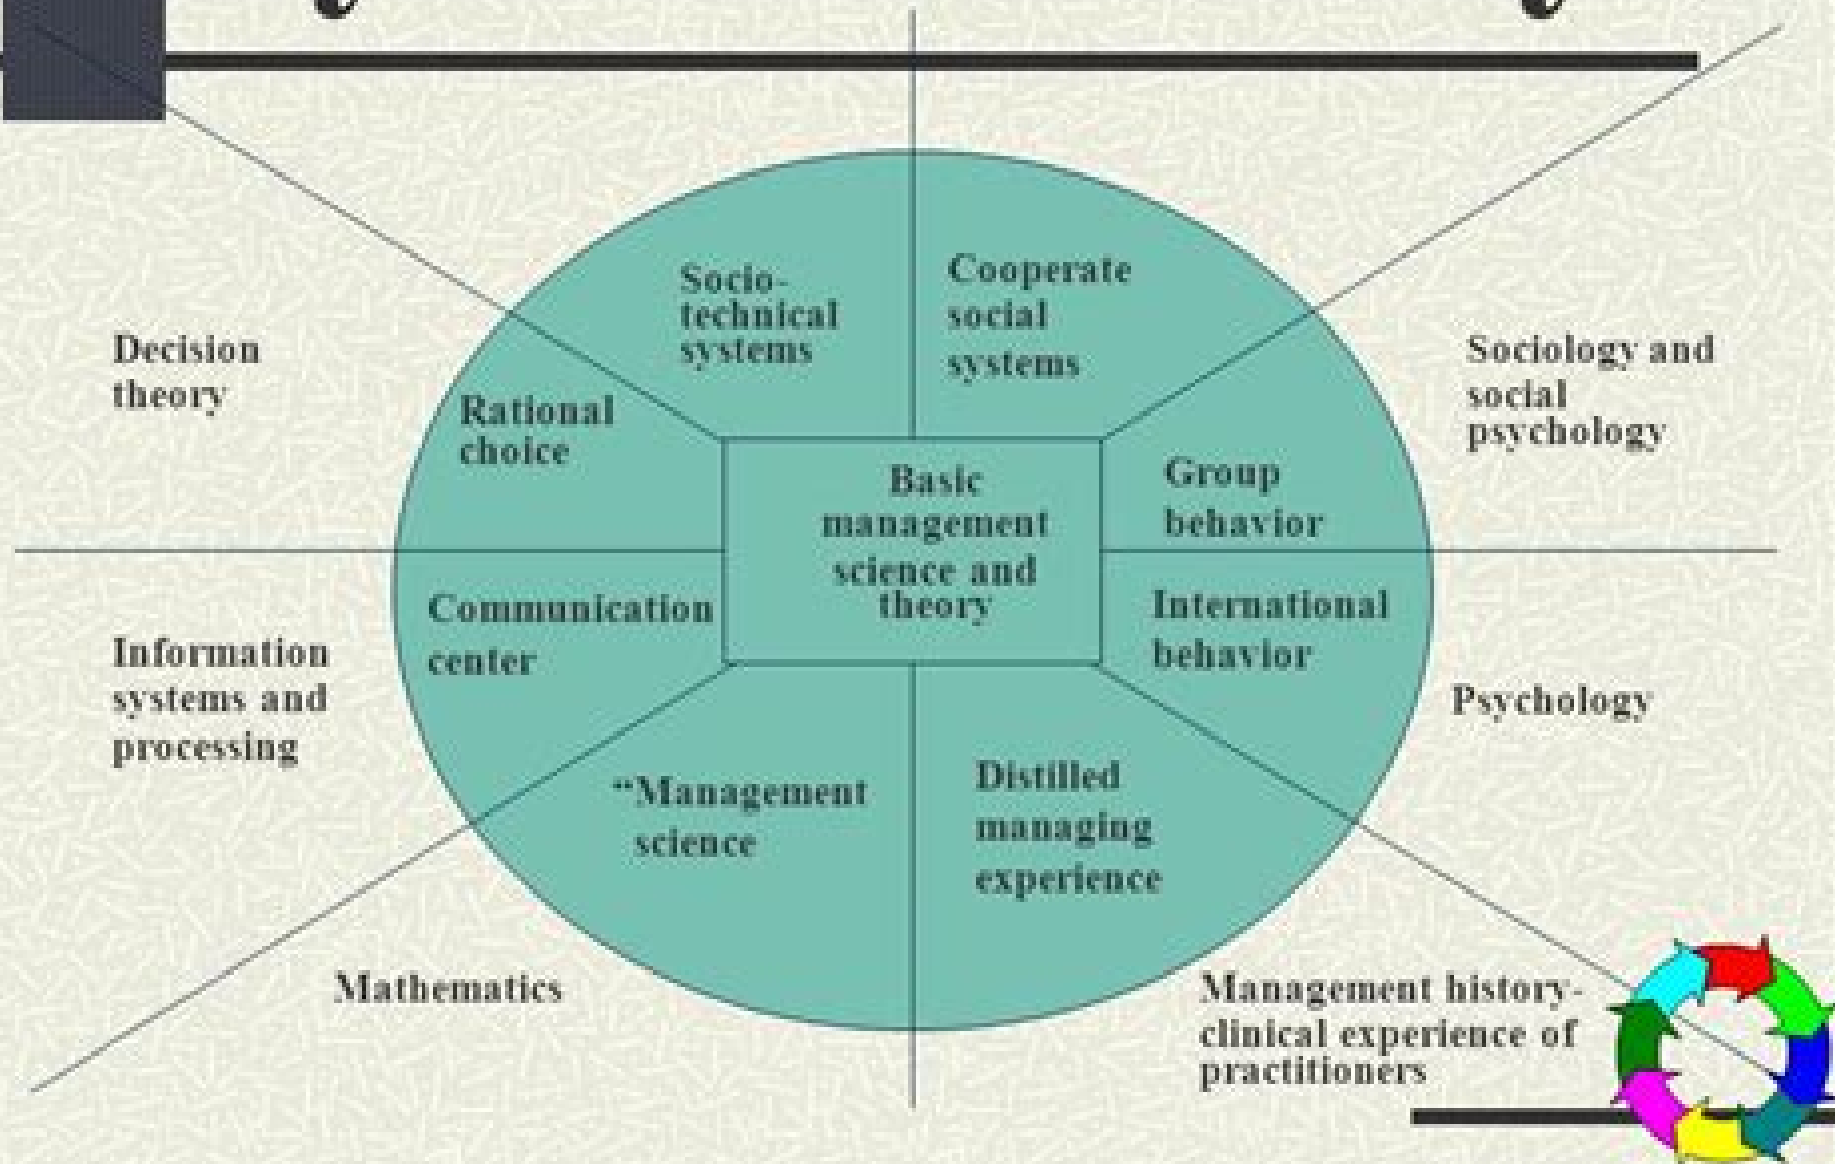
Decision theory

Socio-technical systems

Cooperate social systems

Sociology and social psychology

Rational choice

Basic management science and theory

Group behavior

Communication center

International behavior

Information systems and processing

Psychology

"Management science

Distilled managing experience

Mathematics

Management history-clinical experience of practitioners